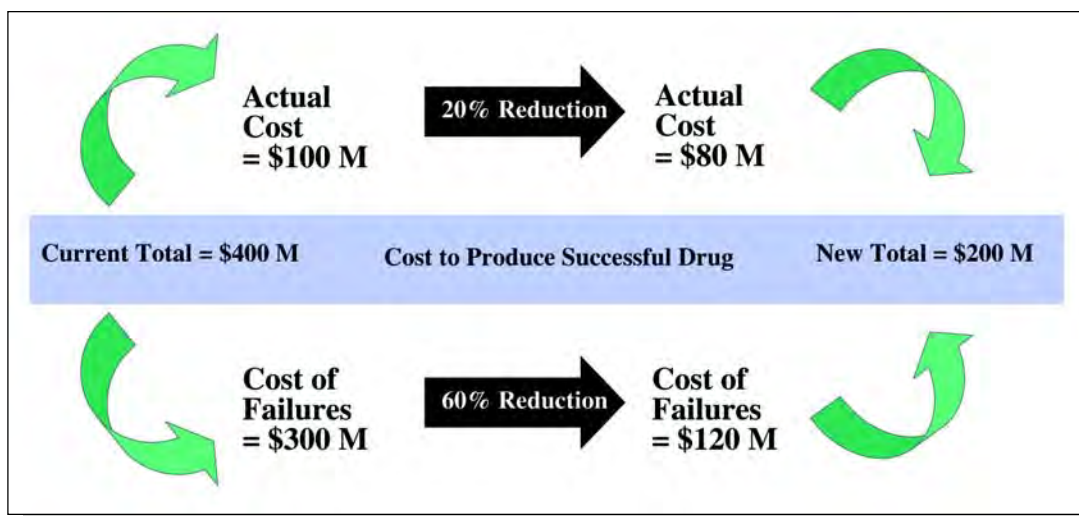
Actual Cost = \$100 M

20% Reduction

Actual Cost = \$80 M

Current Total = \$400 M

Cost to Produce Successful Drug

New Total = \$200 M

Cost of Failures = \$300 M

60% Reduction

Cost of Failures = \$120 M